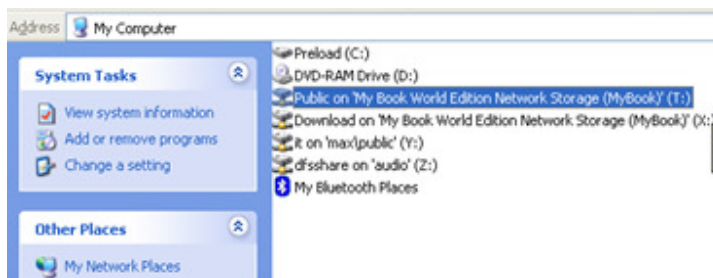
Address My Computer

System Tasks

View system information
Add or remove programs
Change a setting

Other Places

My Network Places

Preload (C:)
DVD-RAM Drive (D:)
Public on 'My Book World Edition Network Storage (MyBook)' (T:)
Download on 'My Book World Edition Network Storage (MyBook)' (X:)
it on 'max\public' (Y:)
dfsshare on 'audio' (Z:)
My Bluetooth Places